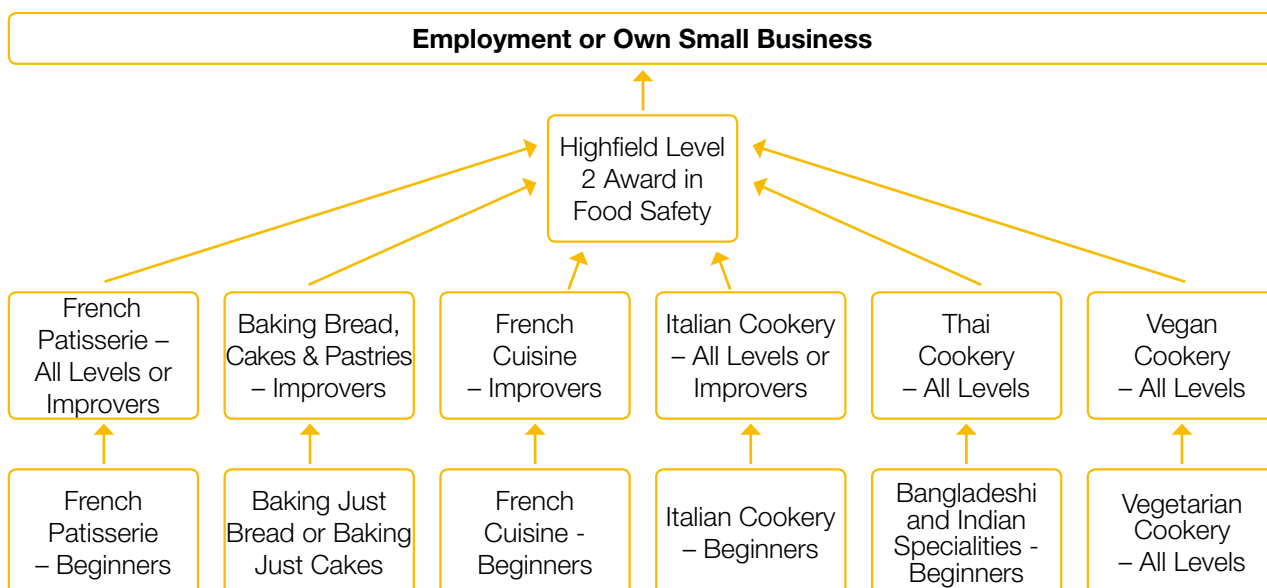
Employment or Own Small Business

Highfield Level 2 Award in Food Safety

French Patisserie – All Levels or Improvers

Baking Bread, Cakes & Pastries – Improvers

French Cuisine – Improvers

Italian Cookery – All Levels or Improvers

Thai Cookery – All Levels

Vegan Cookery – All Levels

French Patisserie – Beginners

Baking Just Bread or Baking Just Cakes

French Cuisine - Beginners

Italian Cookery – Beginners

Bangladeshi and Indian Specialities - Beginners

Vegetarian Cookery – All Levels